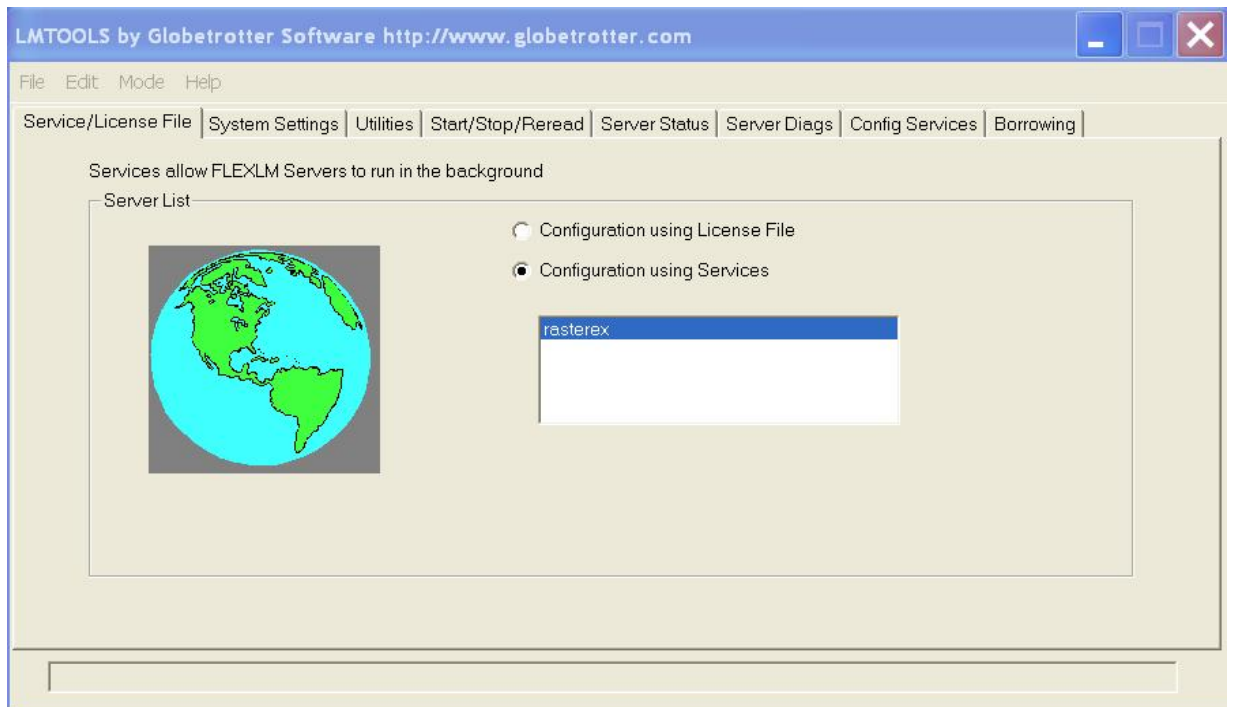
LMTOOLS by Globetrotter Software http://www.globetrotter.com

File Edit Mode Help

Service/License File | System Settings | Utilities | Start/Stop/Reread | Server Status | Server Diags | Config Services | Borrowing

Services allow FLEXLM Servers to run in the background

Server List

Configuration using License File

Configuration using Services

rasterex